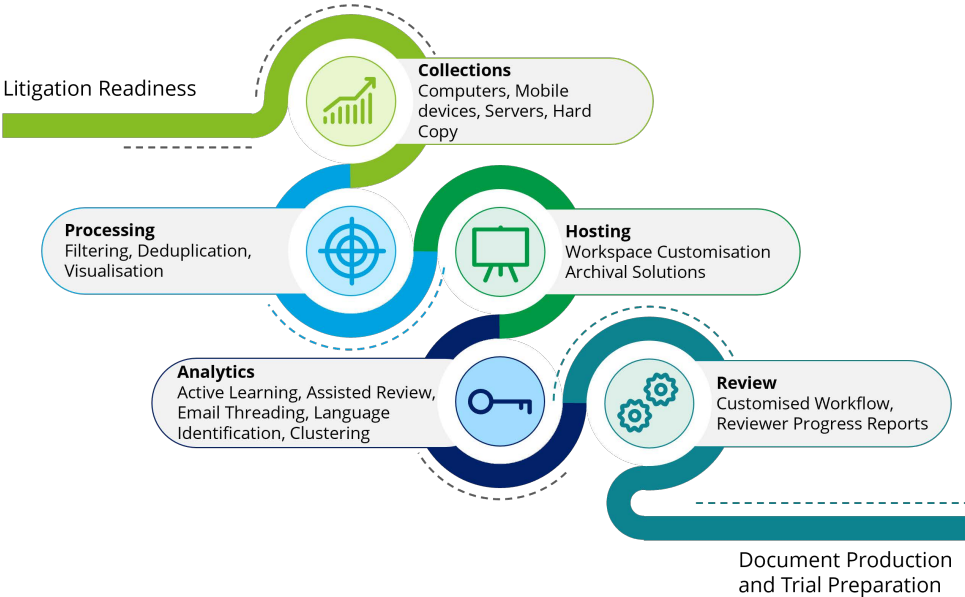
Litigation Readiness

**Collections**
Computers, Mobile devices, Servers, Hard Copy

**Processing**
Filtering, Deduplication, Visualisation

**Hosting**
Workspace Customisation
Archival Solutions

**Analytics**
Active Learning, Assisted Review, Email Threading, Language Identification, Clustering

**Review**
Customised Workflow, Reviewer Progress Reports

Document Production and Trial Preparation